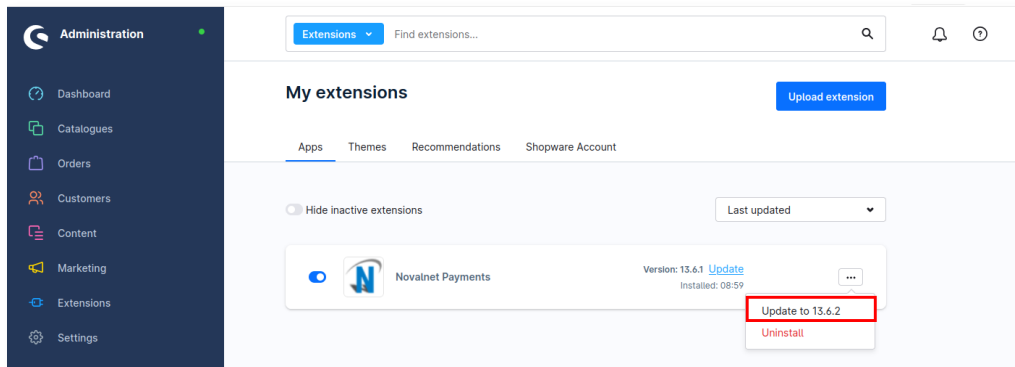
Administration

Dashboard
Catalogues
Orders
Customers
Content
Marketing
Extensions
Settings

Extensions
Find extensions...

My extensions

Upload extension

Apps
Themes
Recommendations
Shopware Account

Hide inactive extensions

Last updated

Novalnet Payments

Version: 13.6.1 Update
Installed: 08:59

...

Update to 13.6.2
Uninstall